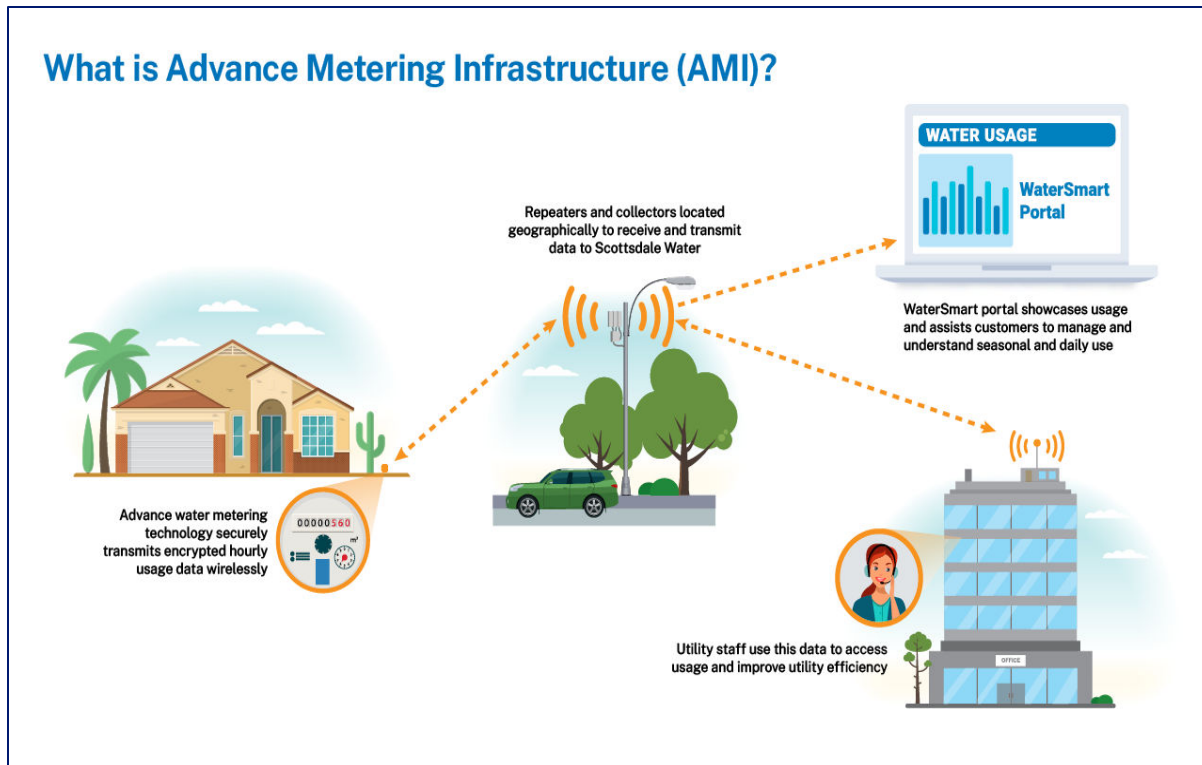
What is Advance Metering Infrastructure (AMI)?

WATER USAGE

WaterSmart Portal

Repeaters and collectors located geographically to receive and transmit data to Scottsdale Water

WaterSmart portal showcases usage and assists customers to manage and understand seasonal and daily use

00000560

$m^3$

Advance water metering technology securely transmits encrypted hourly usage data wirelessly

OFFICE

Utility staff use this data to access usage and improve utility efficiency